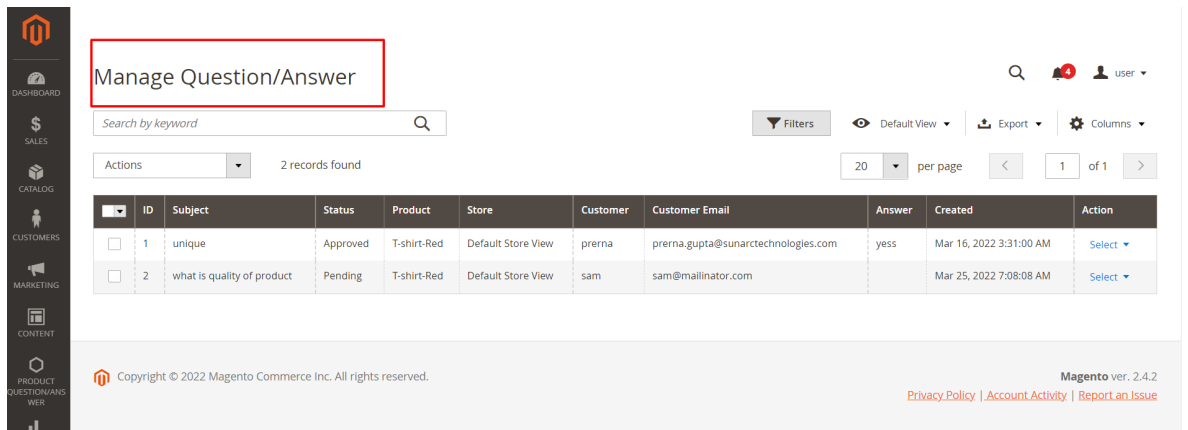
DASHBOARD

SALES

CATALOG

CUSTOMERS

MARKETING

CONTENT

PRODUCT QUESTION/ANSWER

Manage Question/Answer

4 user

Search by keyword

Filters Default View Export Columns

Actions 2 records found

20 per page 1 of 1

| | ID | Subject | Status | Product | Store | Customer | Customer Email | Answer | Created | Action |
|---|---|---|---|---|---|---|---|---|---|---|
| | 1 | unique | Approved | T-shirt-Red | Default Store View | prerna | prerna.gupta@sunarctechnologies.com | yess | Mar 16, 2022 3:31:00 AM | Select |
| | 2 | what is quality of product | Pending | T-shirt-Red | Default Store View | sam | sam@mailinator.com | | Mar 25, 2022 7:08:08 AM | Select |

Copyright © 2022 Magento Commerce Inc. All rights reserved.

Magento ver. 2.4.2

Privacy Policy | Account Activity | Report an Issue